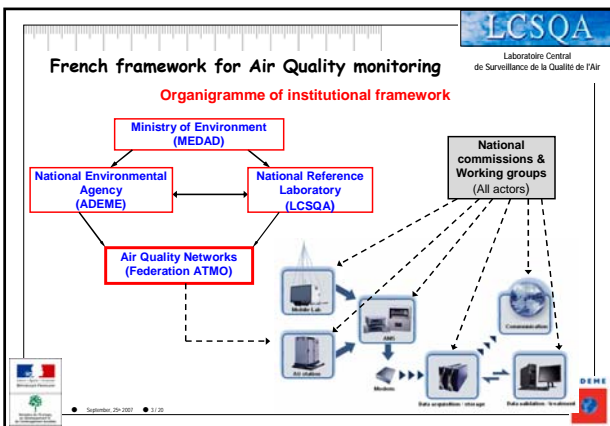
LCSQA
Laboratoire Central de Surveillance de la Qualité de l'Air

French framework for Air Quality monitoring

Organigramme of institutional framework

Ministry of Environment (MEDAD)

National Environmental Agency (ADEME)

National Reference Laboratory (LCSQA)

Air Quality Networks (Federation ATMO)

National commissions & Working groups (All actors)

Mobile Lab

AMS

Air station

Modem

Communication

Data acquisition / storage

Data validation / treatment

September, 25th 2007

3 / 20

ADEME